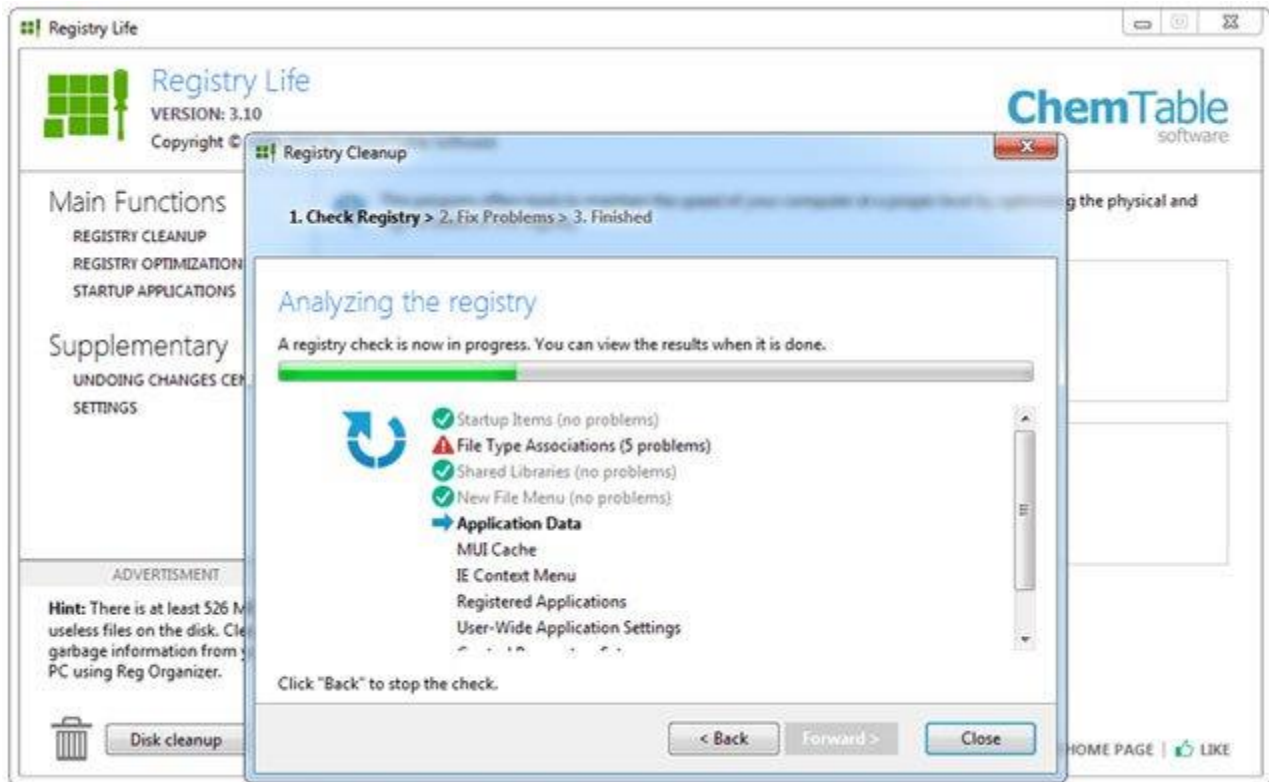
Registry Life

Registry Life
VERSION: 3.10
Copyright ©

ChemTable
software

Main Functions
REGISTRY CLEANUP
REGISTRY OPTIMIZATION
STARTUP APPLICATIONS

Supplementary
UNDOING CHANGES CEN
SETTINGS

g the physical and

ADVERTISMENT

Hint: There is at least 526 M useless files on the disk. Cle garbage information from PC using Reg Organizer.

Disk cleanup

HOME PAGE | LIKE

Registry Cleanup

1. Check Registry > 2. Fix Problems > 3. Finished

Analyzing the registry

A registry check is now in progress. You can view the results when it is done.

Startup Items (no problems)
File Type Associations (5 problems)
Shared Libraries (no problems)
New File Menu (no problems)
Application Data
MUI Cache
IE Context Menu
Registered Applications
User-Wide Application Settings
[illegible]

Click "Back" to stop the check.

< Back
Forward >
Close